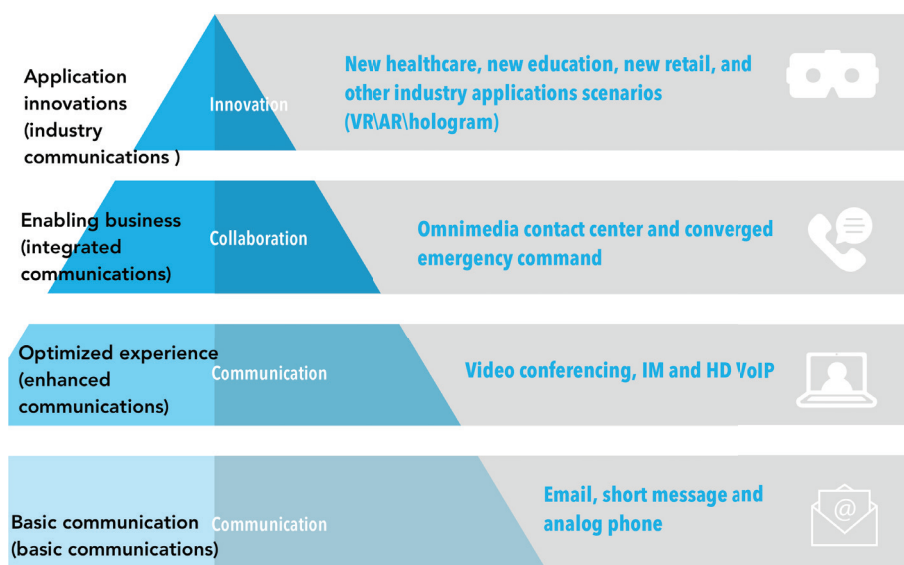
Application innovations (industry communications )

Innovation

New healthcare, new education, new retail, and other industry applications scenarios (VR\AR\hologram)

Enabling business (integrated communications)

Collaboration

Omnimedia contact center and converged emergency command

Optimized experience (enhanced communications)

Communication

Video conferencing, IM and HD VoIP

Basic communication (basic communications)

Communication

Email, short message and analog phone

@